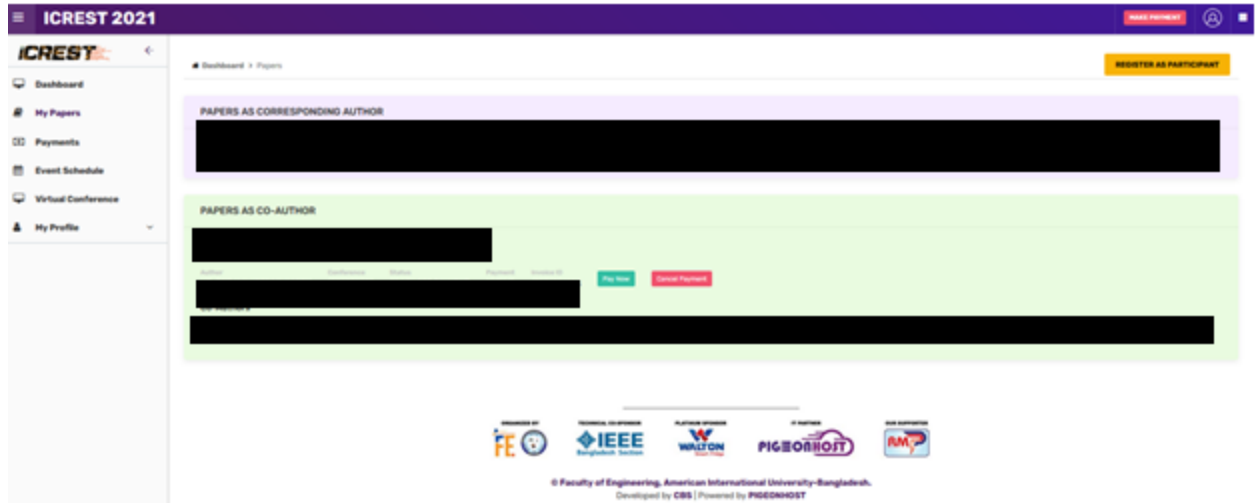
ICREST 2021

MAKE PAYMENT

ICREST

Dashboard

My Papers

Payments

Event Schedule

Virtual Conference

My Profile

Dashboard > Papers

REGISTER AS PARTICIPANT

PAPERS AS CORRESPONDING AUTHOR

PAPERS AS CO-AUTHOR

| Author | Conference | Status | Payment | Invoice ID |
|---|---|---|---|---|

Pay Now

Cancel Payment

Co-Authors

ORGANIZED BY

TECHNICAL CO-SPONSOR

PLATINUM SPONSOR

IT PARTNER

OUR SUPPORTER

FE

IEEE Bangladesh Section

WALTON

PIGEONHOST

© Faculty of Engineering, American International University-Bangladesh.
Developed by CBS | Powered by PIGEONHOST